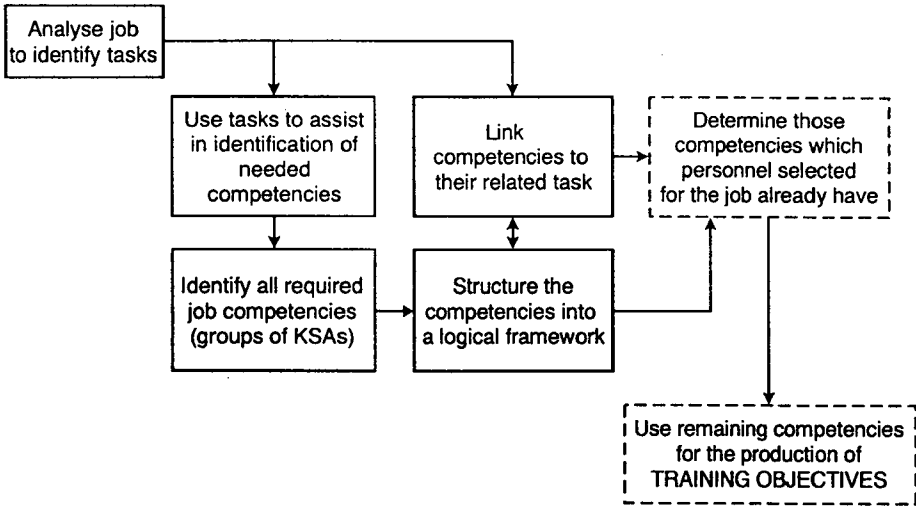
Analyse job to identify tasks

Use tasks to assist in identification of needed competencies

Link competencies to their related task

Determine those competencies which personnel selected for the job already have

Identify all required job competencies (groups of KSAs)

Structure the competencies into a logical framework

Use remaining competencies for the production of TRAINING OBJECTIVES